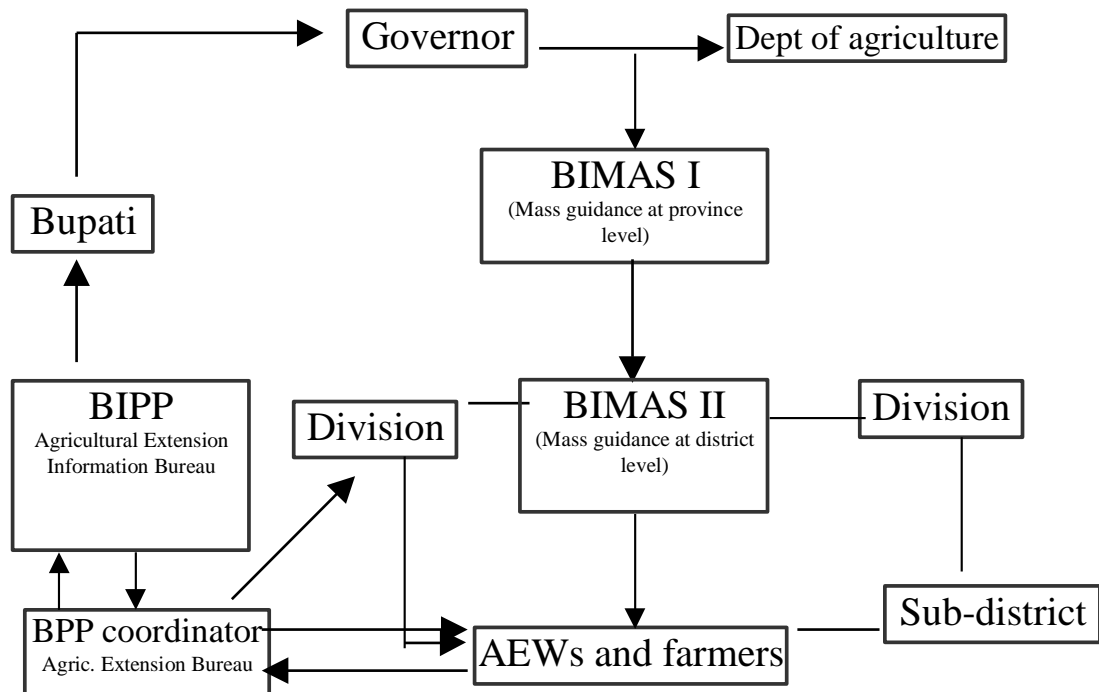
Governor

Dept of agriculture

BIMAS I
(Mass guidance at province level)

Bupati

BIPP
Agricultural Extension Information Bureau

Division

BIMAS II
(Mass guidance at district level)

Division

BPP coordinator
Agric. Extension Bureau

AEWs and farmers

Sub-district